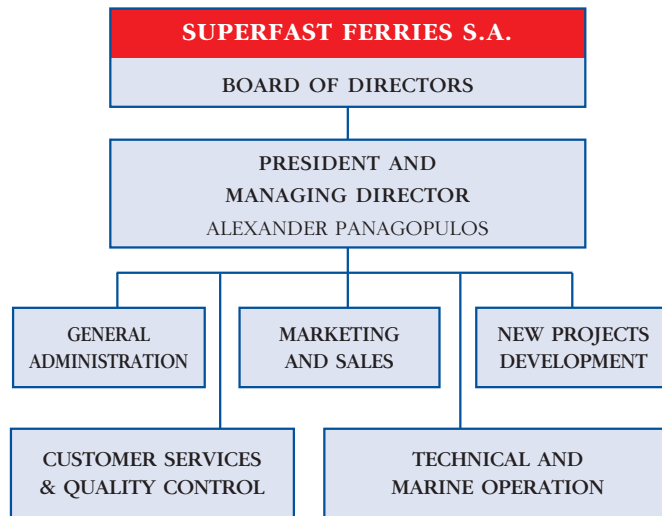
SUPERFAST FERRIES S.A.

BOARD OF DIRECTORS

PRESIDENT AND MANAGING DIRECTOR
ALEXANDER PANAGOPULOS

GENERAL ADMINISTRATION

MARKETING AND SALES

NEW PROJECTS DEVELOPMENT

CUSTOMER SERVICES & QUALITY CONTROL

TECHNICAL AND MARINE OPERATION